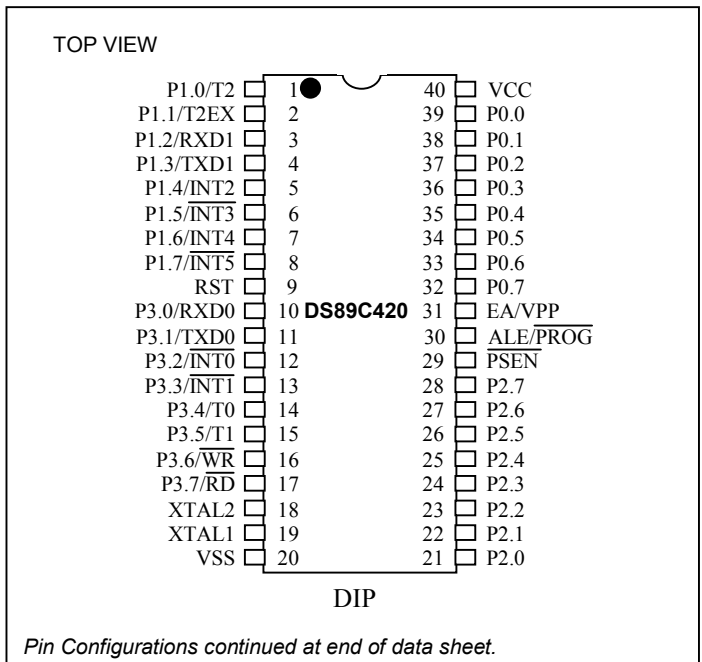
TOP VIEW

P1.0/T2 1
P1.1/T2EX 2
P1.2/RXD1 3
P1.3/TXD1 4
P1.4/INT2 5
P1.5/$\overline{INT3}$ 6
P1.6/INT4 7
P1.7/$\overline{INT5}$ 8
RST 9
P3.0/RXD0 10
P3.1/TXD0 11
P3.2/$\overline{INT0}$ 12
P3.3/$\overline{INT1}$ 13
P3.4/T0 14
P3.5/T1 15
P3.6/$\overline{WR}$ 16
P3.7/$\overline{RD}$ 17
XTAL2 18
XTAL1 19
VSS 20

DS89C420

40 VCC
39 P0.0
38 P0.1
37 P0.2
36 P0.3
35 P0.4
34 P0.5
33 P0.6
32 P0.7
31 EA/VPP
30 ALE/$\overline{PROG}$
29 $\overline{PSEN}$
28 P2.7
27 P2.6
26 P2.5
25 P2.4
24 P2.3
23 P2.2
22 P2.1
21 P2.0

DIP

Pin Configurations continued at end of data sheet.